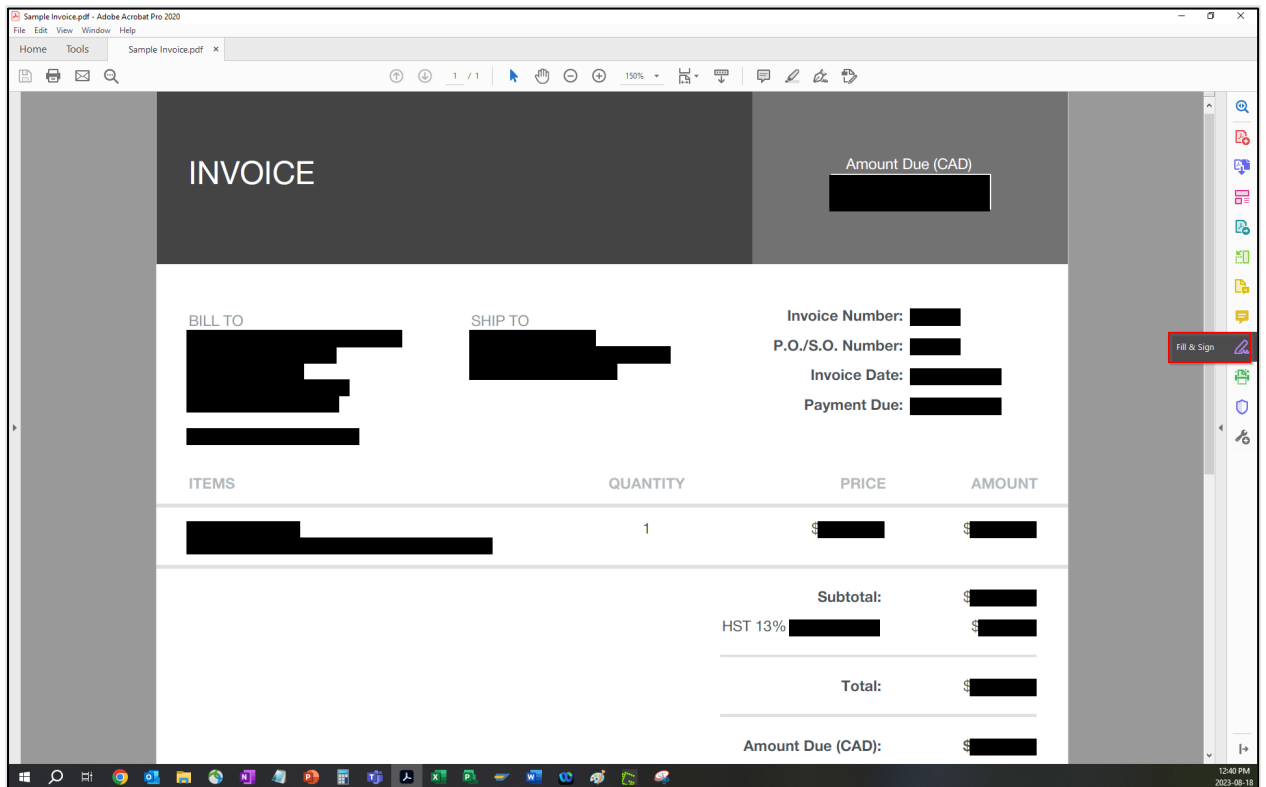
Sample Invoice.pdf - Adobe Acrobat Pro 2020
File Edit View Window Help
Home Tools Sample Invoice.pdf ×
1 / 1
150%

INVOICE

Amount Due (CAD)
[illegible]

BILL TO
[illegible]

SHIP TO
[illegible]

Invoice Number: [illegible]
P.O./S.O. Number: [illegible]
Invoice Date: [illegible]
Payment Due: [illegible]

| ITEMS | QUANTITY | PRICE | AMOUNT |
|---|---|---|---|
| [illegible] | 1 | $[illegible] | $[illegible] |

Subtotal: $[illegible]
HST 13% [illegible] $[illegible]
Total: $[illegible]
Amount Due (CAD): $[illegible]

Fill & Sign

12:40 PM
2023-08-18